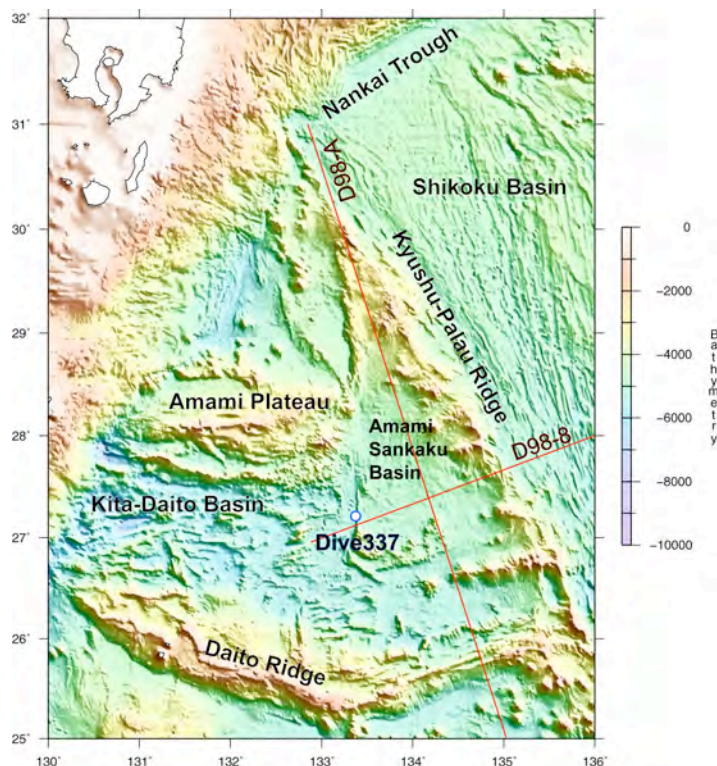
32°
31°
30°
29°
28°
27°
26°
25°
130°
131°
132°
133°
134°
135°
136°

Nankai Trough
D98-A
Shikoku Basin
Kyushu-Palau Ridge
Amami Plateau
Amami Sankaku Basin
D98-8
Kita-Daito Basin
Dive337
Daito Ridge

0
-2000
-4000
-6000
-8000
-10000
Bathymetry